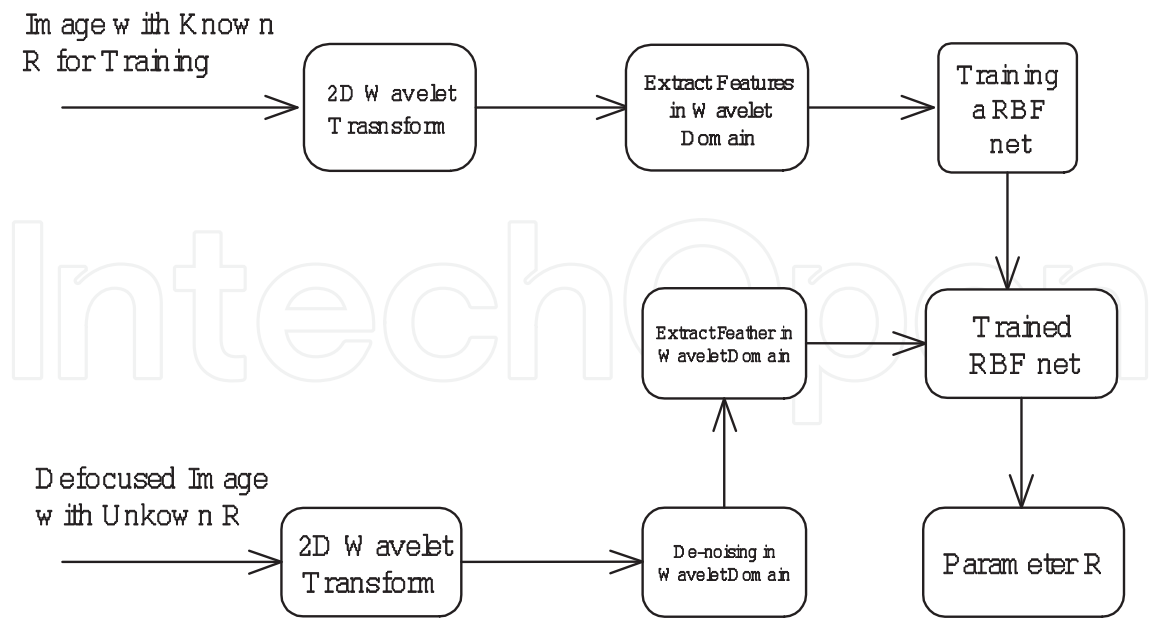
Image with Known R for Training

2D Wavelet Trasnsform

Extract Features in Wavelet Domain

Training a RBF net

Trained RBF net

Extract Feather in Wavelet Domain

Defocused Image with Unkown R

2D Wavelet Transform

De-noising in Wavelet Domain

Parameter R

IntechOpen